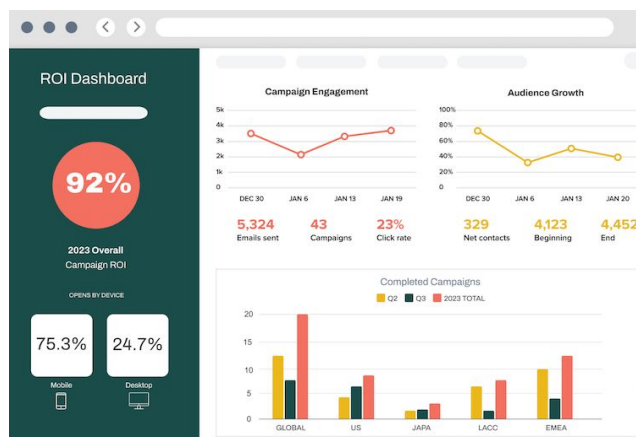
ROI Dashboard

92%

2023 Overall
Campaign ROI

OPENS BY DEVICE

75.3%
Mobile

24.7%
Desktop

Campaign Engagement

5k
4k
3k
2k
1k
0

DEC 30 JAN 6 JAN 13 JAN 19

5,324
Emails sent

43
Campaigns

23%
Click rate

Audience Growth

100%
80%
60%
40%
20%
0

DEC 30 JAN 6 JAN 13 JAN 20

329
Net contacts

4,123
Beginning

4,452
End

Completed Campaigns

Q2 Q3 2023 TOTAL

20
15
10
5
0

GLOBAL US JAPA LACC EMEA